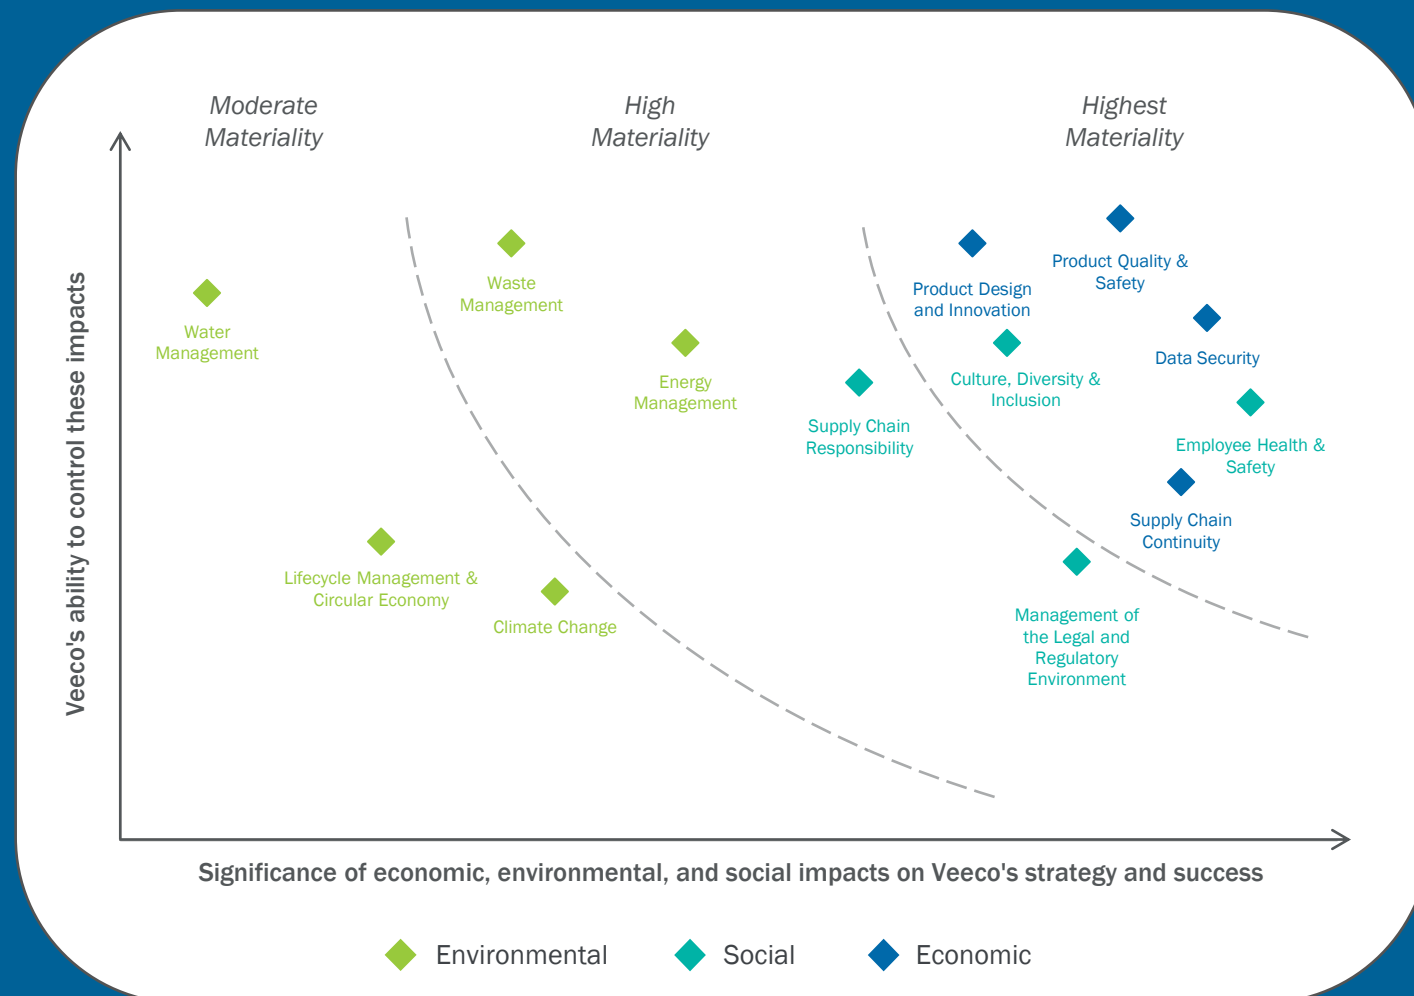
Moderate Materiality

High Materiality

Highest Materiality

Veeco's ability to control these impacts

Water Management

Waste Management

Energy Management

Lifecycle Management & Circular Economy

Climate Change

Supply Chain Responsibility

Product Design and Innovation

Product Quality & Safety

Culture, Diversity & Inclusion

Data Security

Employee Health & Safety

Supply Chain Continuity

Management of the Legal and Regulatory Environment

Significance of economic, environmental, and social impacts on Veeco's strategy and success

Environmental   Social   Economic